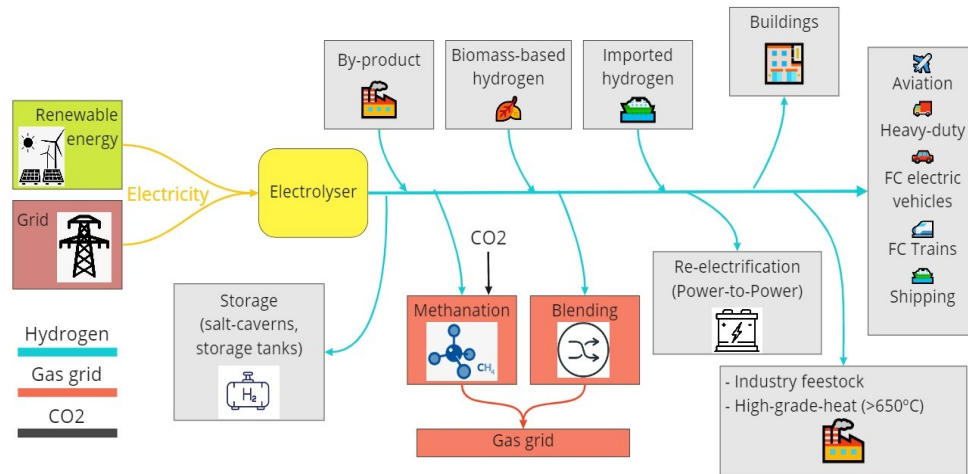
Renewable energy

Grid

Electricity

Electrolyser

By-product

Biomass-based hydrogen

Imported hydrogen

Buildings

Aviation

Heavy-duty

FC electric vehicles

FC Trains

Shipping

CO2

Storage (salt-caverns, storage tanks)

$H_2$

Methanation

$CH_4$

Blending

Re-electrification (Power-to-Power)

- Industry feestock
- High-grade-heat (>650ºC)

Gas grid

Hydrogen

Gas grid

CO2